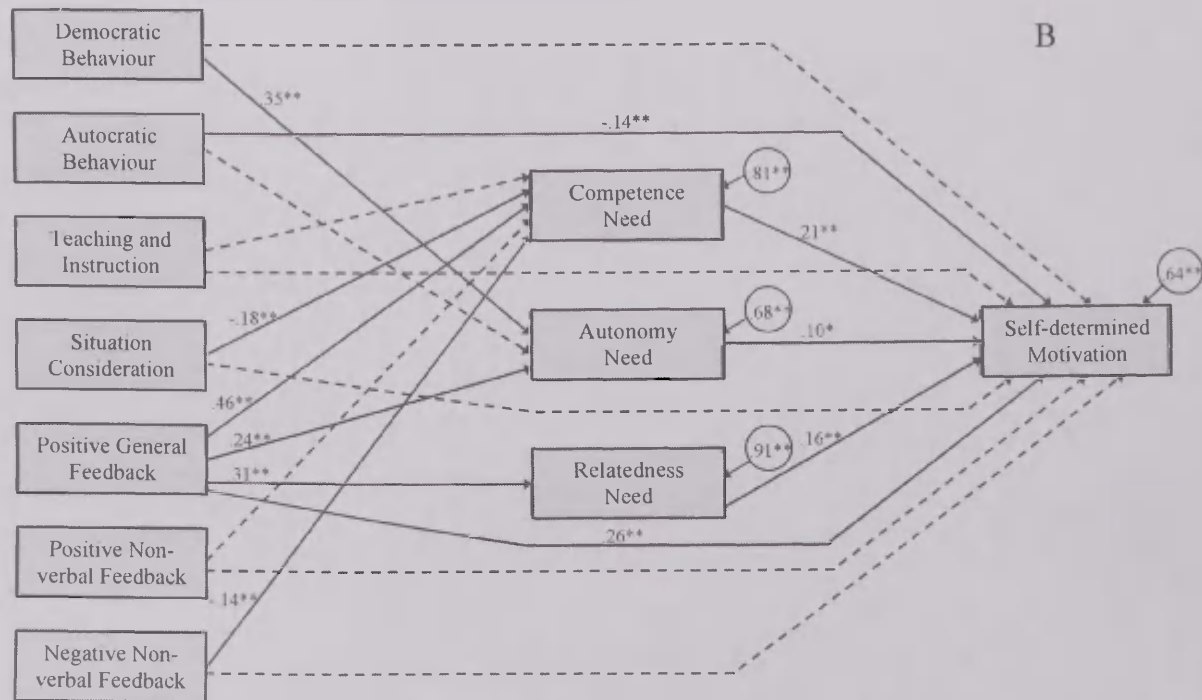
Democratic Behaviour

B

.35**

Autocratic Behaviour

-.14**

Competence Need

.81**

Teaching and Instruction

.21**

.64**

Situation Consideration

-.18**

Autonomy Need

.68**

.10*

Self-determined Motivation

.46**

Positive General Feedback

.24**

.31**

Relatedness Need

.91**

.16**

.26**

Positive Non-verbal Feedback

-.14**

Negative Non-verbal Feedback